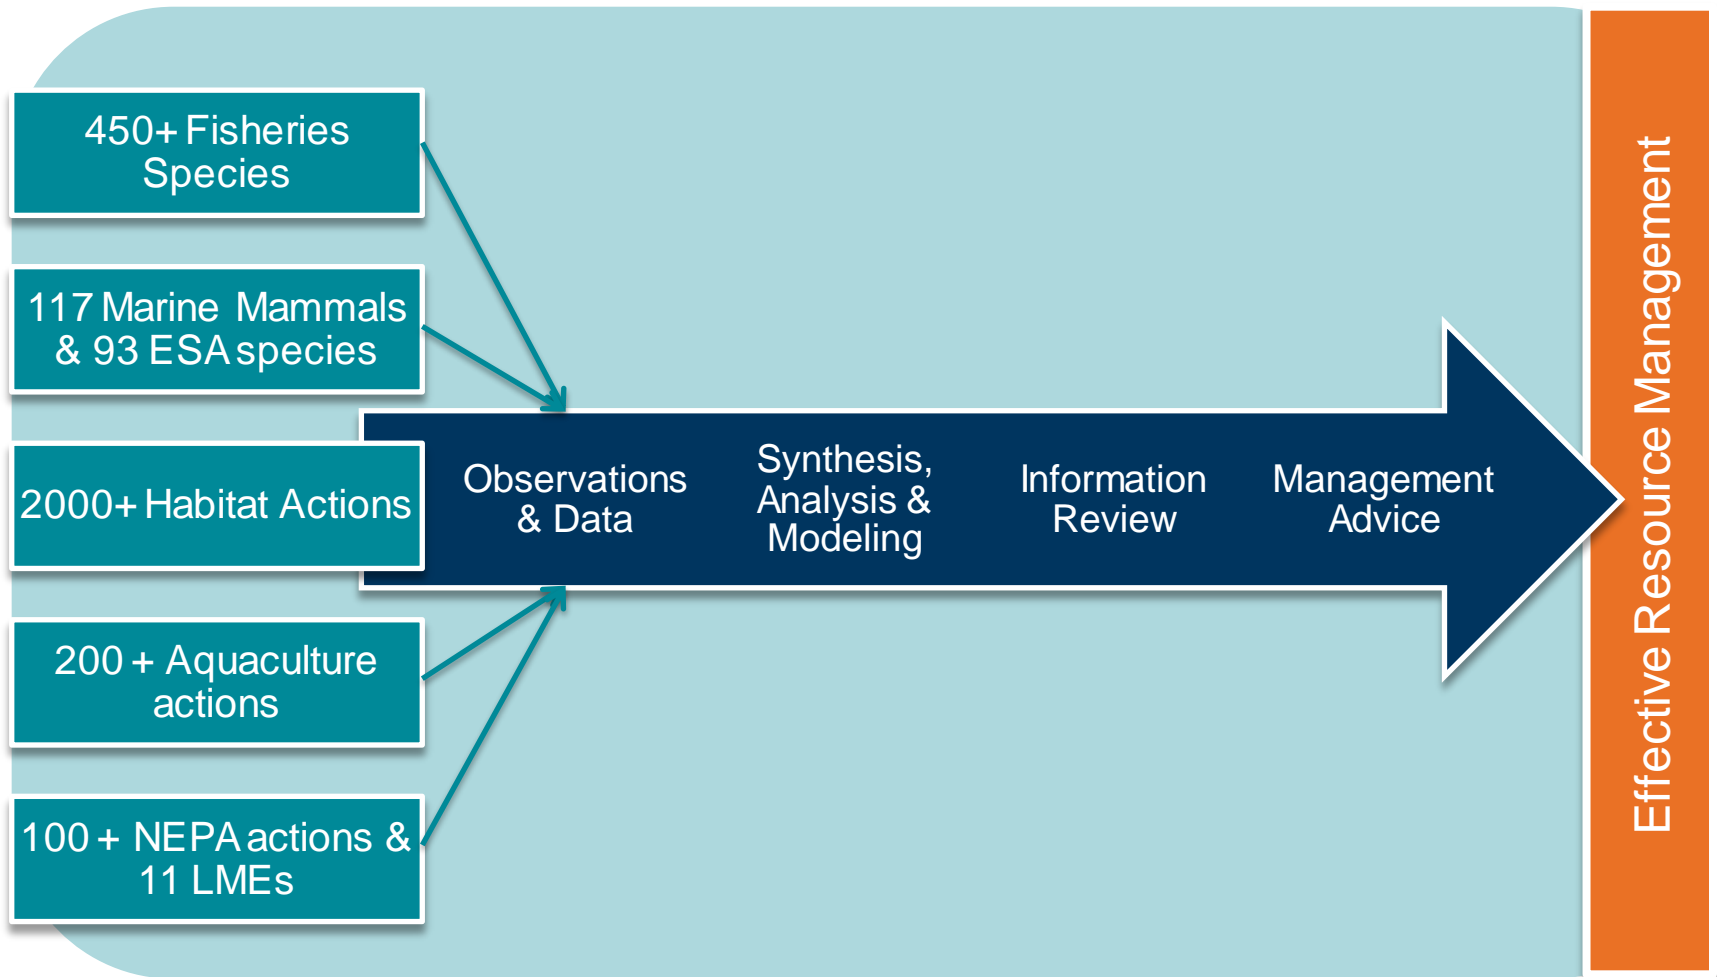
450+ Fisheries Species

117 Marine Mammals & 93 ESA species

2000+ Habitat Actions

200 + Aquaculture actions

100 + NEPA actions & 11 LMEs

Observations & Data

Synthesis, Analysis & Modeling

Information Review

Management Advice

Effective Resource Management